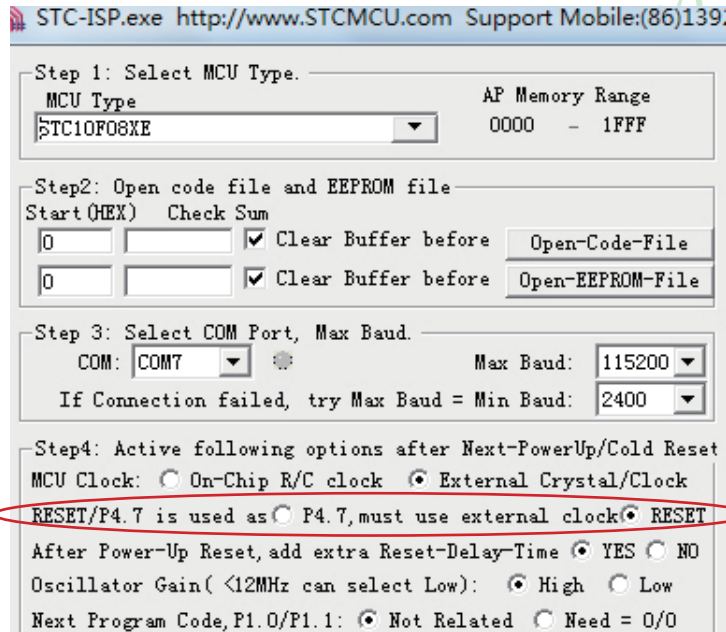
STC-ISP.exe http://www.STCMCU.com Support Mobile:(86)139

Step 1: Select MCU Type.
MCU Type
STC10F08XE
AP Memory Range
0000 - 1FFF

Step2: Open code file and EEPROM file
Start(HEX) Check Sum
0
Clear Buffer before
Open-Code-File
0
Clear Buffer before
Open-EEPROM-File

Step 3: Select COM Port, Max Baud.
COM: COM7
Max Baud: 115200
If Connection failed, try Max Baud = Min Baud: 2400

Step4: Active following options after Next-PowerUp/Cold Reset
MCU Clock: On-Chip R/C clock External Crystal/Clock
RESET/P4.7 is used as P4.7, must use external clock RESET
After Power-Up Reset, add extra Reset-Delay-Time YES NO
Oscillator Gain( <12MHz can select Low): High Low
Next Program Code, P1.0/P1.1: Not Related Need = 0/0